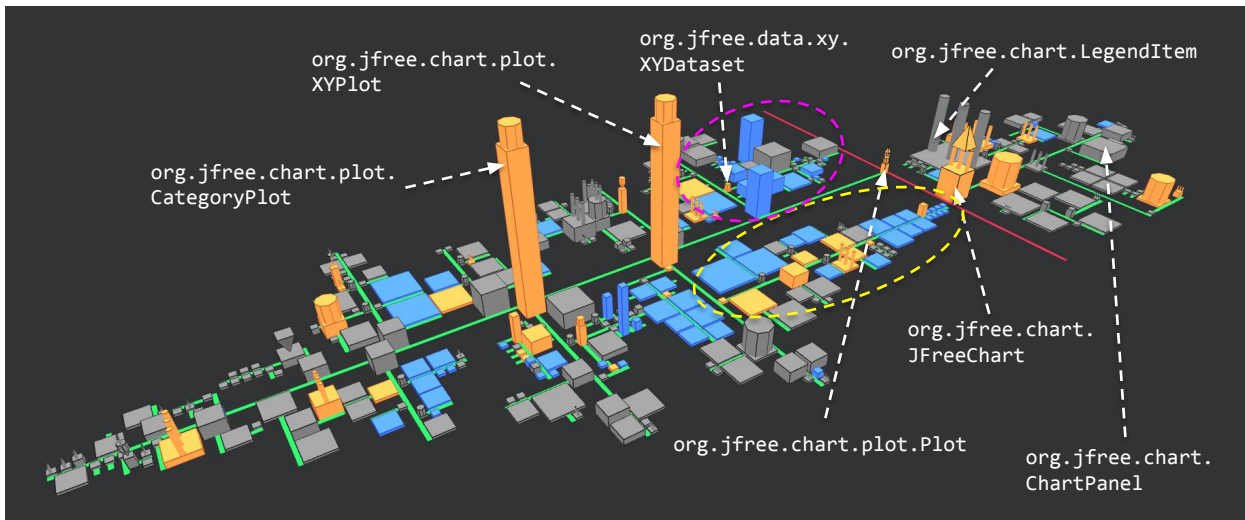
org.jfree.chart.plot.
XYPlot

org.jfree.data.xy.
XYDataset

org.jfree.chart.LegendItem

org.jfree.chart.plot.
CategoryPlot

org.jfree.chart.
JFreeChart

org.jfree.chart.plot.Plot

org.jfree.chart.
ChartPanel